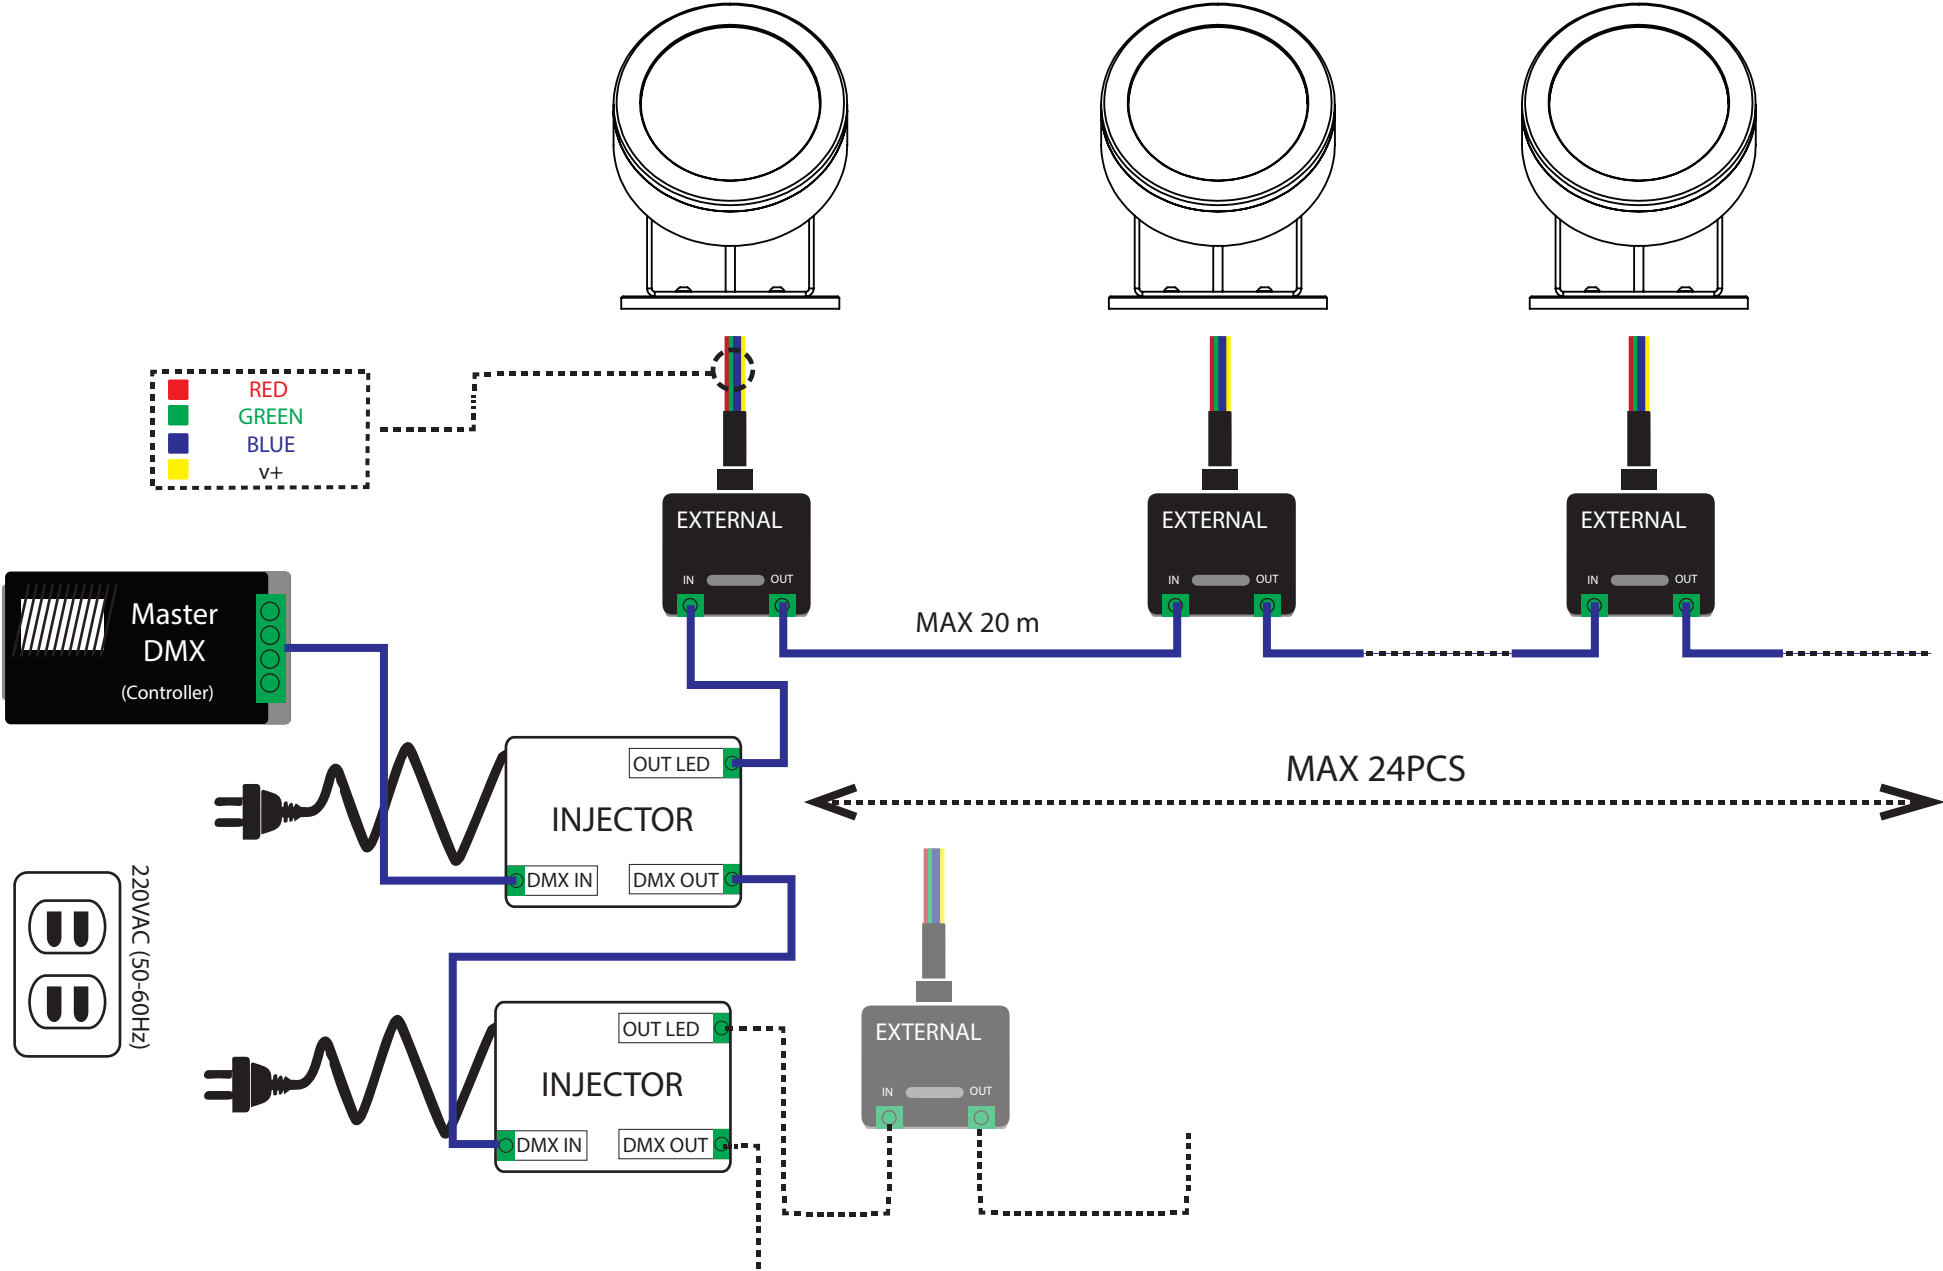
RED
GREEN
BLUE
v+

EXTERNAL
IN OUT

EXTERNAL
IN OUT

EXTERNAL
IN OUT

Master DMX
(Controller)

MAX 20 m

OUT LED
INJECTOR
DMX IN
DMX OUT

MAX 24PCS

220VAC (50-60Hz)

EXTERNAL
IN OUT

OUT LED
INJECTOR
DMX IN
DMX OUT